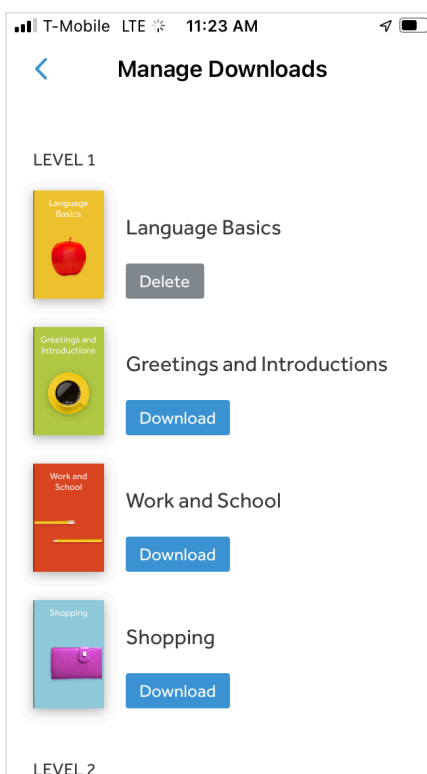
T-Mobile LTE 11:23 AM

Manage Downloads

LEVEL 1

Language Basics

Language Basics

Delete

Greetings and Introductions

Greetings and Introductions

Download

Work and School

Work and School

Download

Shopping

Shopping

Download

LEVEL 2